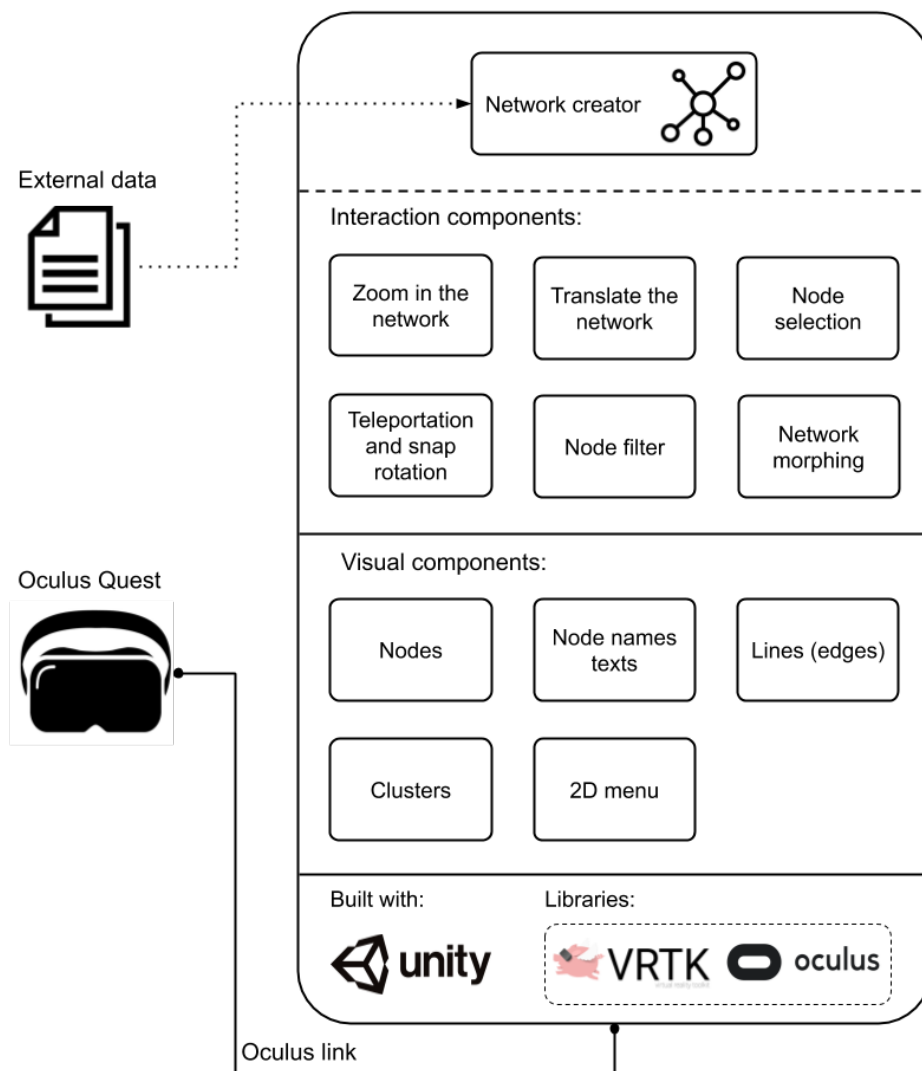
External data

Network creator

Interaction components:

Zoom in the network

Translate the network

Node selection

Teleportation and snap rotation

Node filter

Network morphing

Oculus Quest

Visual components:

Nodes

Node names texts

Lines (edges)

Clusters

2D menu

Built with:

unity

Libraries:

VRTK

virtual reality toolkit

oculus

Oculus link